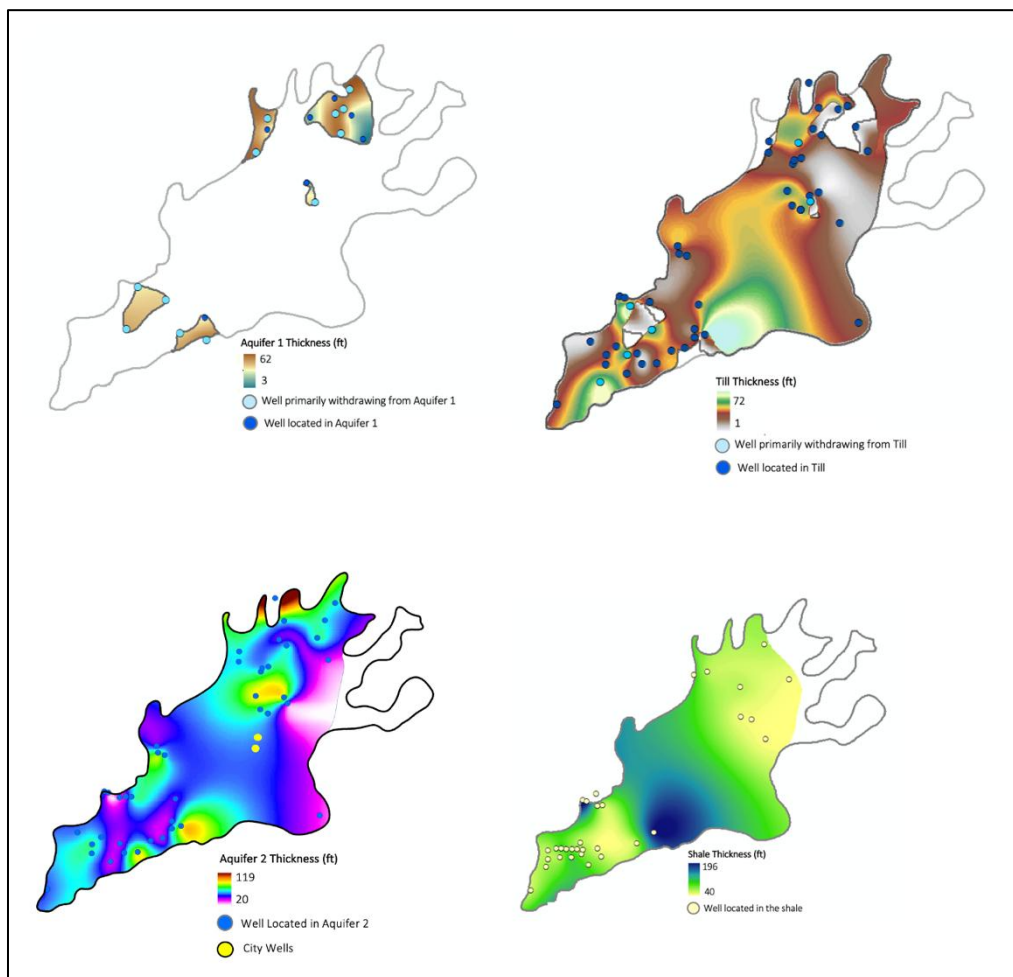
Aquifer 1 Thickness (ft)
62
3
Well primarily withdrawing from Aquifer 1
Well located in Aquifer 1

Till Thickness (ft)
72
1
Well primarily withdrawing from Till
Well located in Till

Aquifer 2 Thickness (ft)
119
20
Well Located in Aquifer 2
City Wells

Shale Thickness (ft)
196
40
Well located in the shale